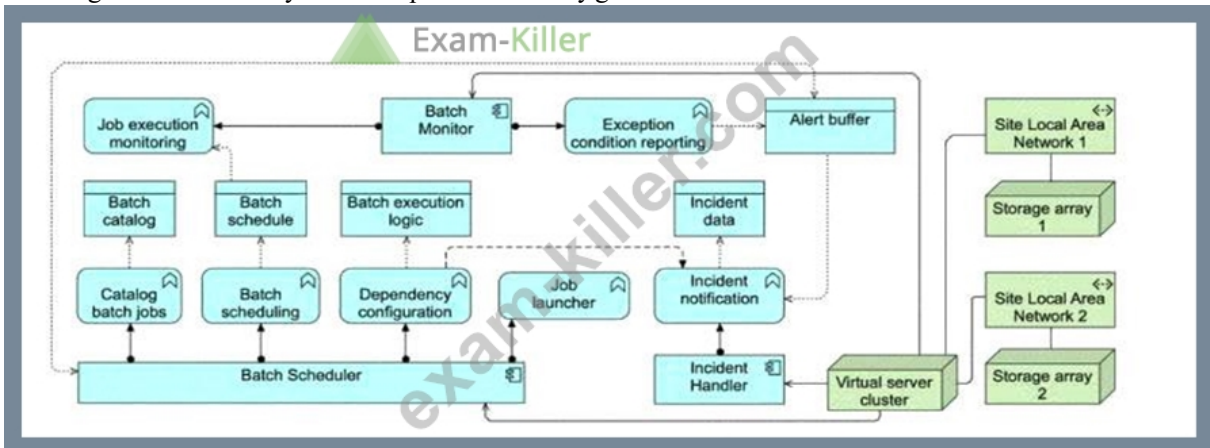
Exam-Killer

exam-killer.com

Job execution monitoring

Batch Monitor

Exception condition reporting

Alert buffer

Site Local Area Network 1

Batch catalog

Batch schedule

Batch execution logic

Incident data

Storage array 1

Catalog batch jobs

Batch scheduling

Dependency configuration

Job launcher

Incident notification

Site Local Area Network 2

Batch Scheduler

Incident Handler

Virtual server cluster

Storage array 2